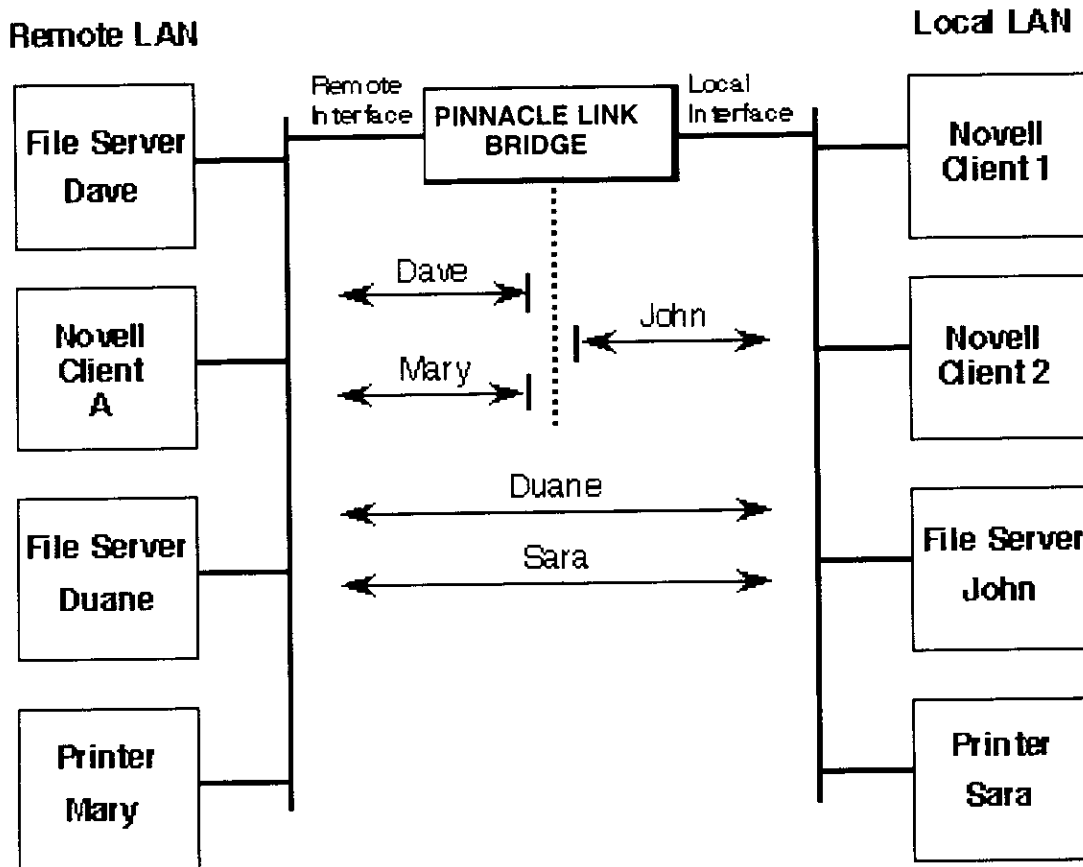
Remote LAN

Local LAN

Remote Interface

PINNACLE LINK BRIDGE

Local Interface

File Server Dave

Novell Client A

File Server Duane

Printer Mary

Novell Client 1

Novell Client 2

File Server John

Printer Sara

Dave

John

Mary

Duane

Sara